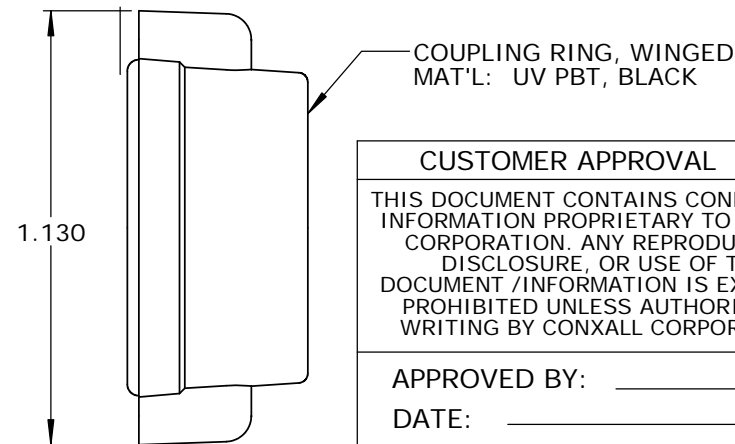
1.130

COUPLING RING, WINGED
MAT'L: UV PBT, BLACK

CUSTOMER APPROVAL

THIS DOCUMENT CONTAINS CON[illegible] INFORMATION PROPRIETARY TO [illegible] CORPORATION. ANY REPRODU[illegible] DISCLOSURE, OR USE OF T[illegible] DOCUMENT /INFORMATION IS EX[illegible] PROHIBITED UNLESS AUTHOR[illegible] WRITING BY CONXALL CORPOR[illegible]

APPROVED BY:

DATE: